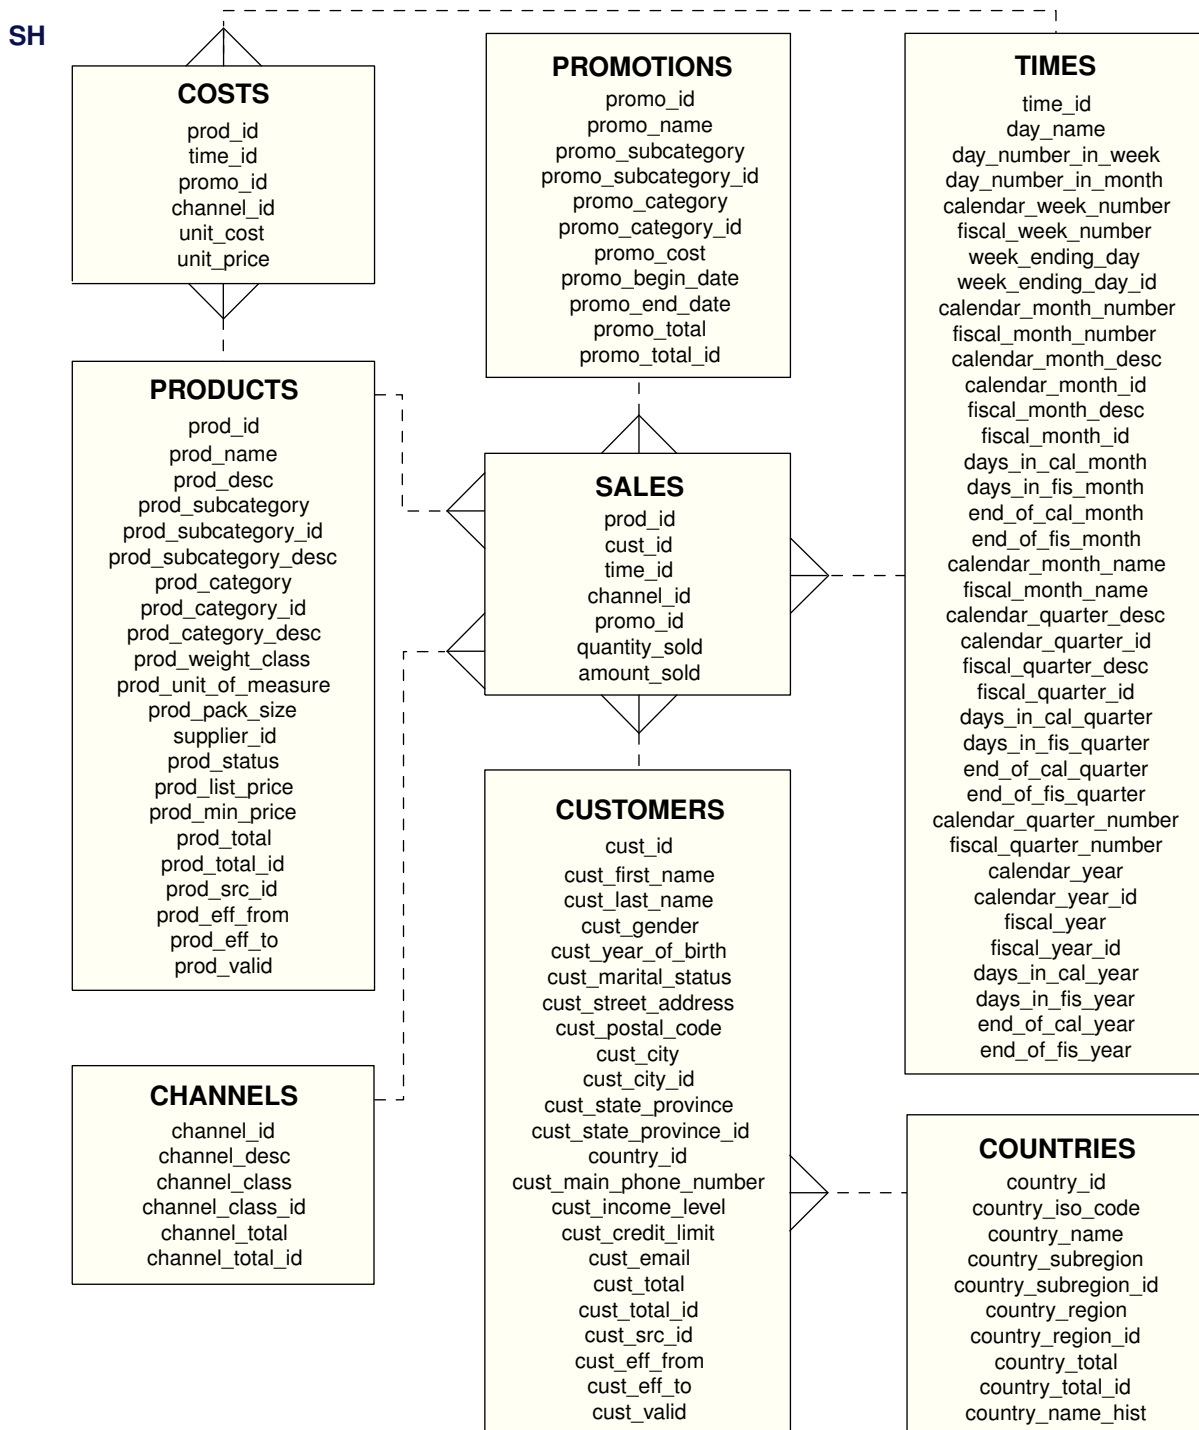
SH

COSTS
prod_id
time_id
promo_id
channel_id
unit_cost
unit_price

PROMOTIONS
promo_id
promo_name
promo_subcategory
promo_subcategory_id
promo_category
promo_category_id
promo_cost
promo_begin_date
promo_end_date
promo_total
promo_total_id

TIMES
time_id
day_name
day_number_in_week
day_number_in_month
calendar_week_number
fiscal_week_number
week_ending_day
week_ending_day_id
calendar_month_number
fiscal_month_number
calendar_month_desc
calendar_month_id
fiscal_month_desc
fiscal_month_id
days_in_cal_month
days_in_fis_month
end_of_cal_month
end_of_fis_month
calendar_month_name
fiscal_month_name
calendar_quarter_desc
calendar_quarter_id
fiscal_quarter_desc
fiscal_quarter_id
days_in_cal_quarter
days_in_fis_quarter
end_of_cal_quarter
end_of_fis_quarter
calendar_quarter_number
fiscal_quarter_number
calendar_year
calendar_year_id
fiscal_year
fiscal_year_id
days_in_cal_year
days_in_fis_year
end_of_cal_year
end_of_fis_year

PRODUCTS
prod_id
prod_name
prod_desc
prod_subcategory
prod_subcategory_id
prod_subcategory_desc
prod_category
prod_category_id
prod_category_desc
prod_weight_class
prod_unit_of_measure
prod_pack_size
supplier_id
prod_status
prod_list_price
prod_min_price
prod_total
prod_total_id
prod_src_id
prod_eff_from
prod_eff_to
prod_valid

SALES
prod_id
cust_id
time_id
channel_id
promo_id
quantity_sold
amount_sold

CUSTOMERS
cust_id
cust_first_name
cust_last_name
cust_gender
cust_year_of_birth
cust_marital_status
cust_street_address
cust_postal_code
cust_city
cust_city_id
cust_state_province
cust_state_province_id
country_id
cust_main_phone_number
cust_income_level
cust_credit_limit
cust_email
cust_total
cust_total_id
cust_src_id
cust_eff_from
cust_eff_to
cust_valid

CHANNELS
channel_id
channel_desc
channel_class
channel_class_id
channel_total
channel_total_id

COUNTRIES
country_id
country_iso_code
country_name
country_subregion
country_subregion_id
country_region
country_region_id
country_total
country_total_id
country_name_hist